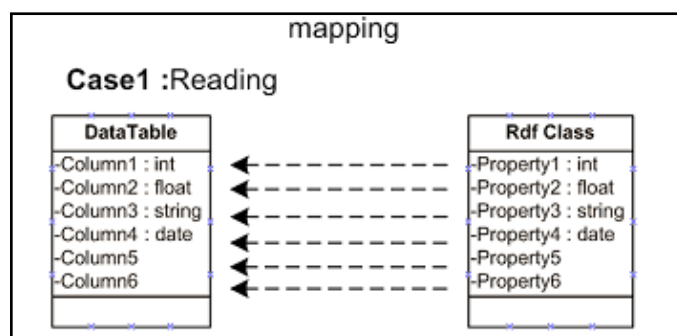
mapping

Case1 :Reading

DataTable
-Column1 : int
-Column2 : float
-Column3 : string
-Column4 : date
-Column5
-Column6

Rdf Class
-Property1 : int
-Property2 : float
-Property3 : string
-Property4 : date
-Property5
-Property6